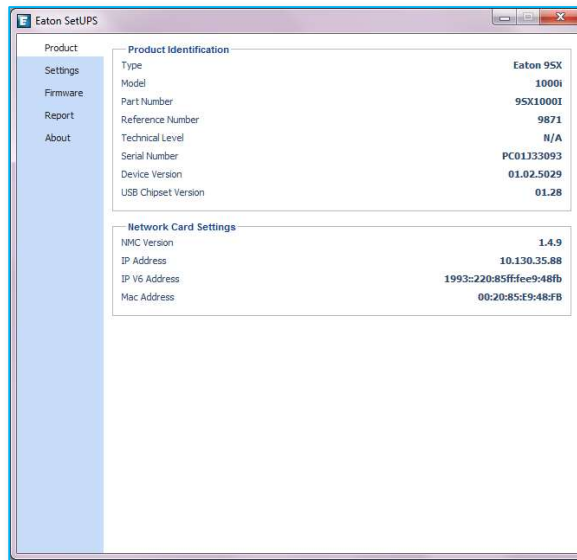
Eaton SetUPS

Product
Settings
Firmware
Report
About

Product Identification

| | |
|---|---|
| Type | Eaton 9SX |
| Model | 1000i |
| Part Number | 9SX1000I |
| Reference Number | 9871 |
| Technical Level | N/A |
| Serial Number | PC01J33093 |
| Device Version | 01.02.5029 |
| USB Chipset Version | 01.28 |

Network Card Settings

| | |
|---|---|
| NMC Version | 1.4.9 |
| IP Address | 10.130.35.88 |
| IP V6 Address | 1993::220:85ff:fee9:48fb |
| Mac Address | 00:20:85:E9:48:FB |